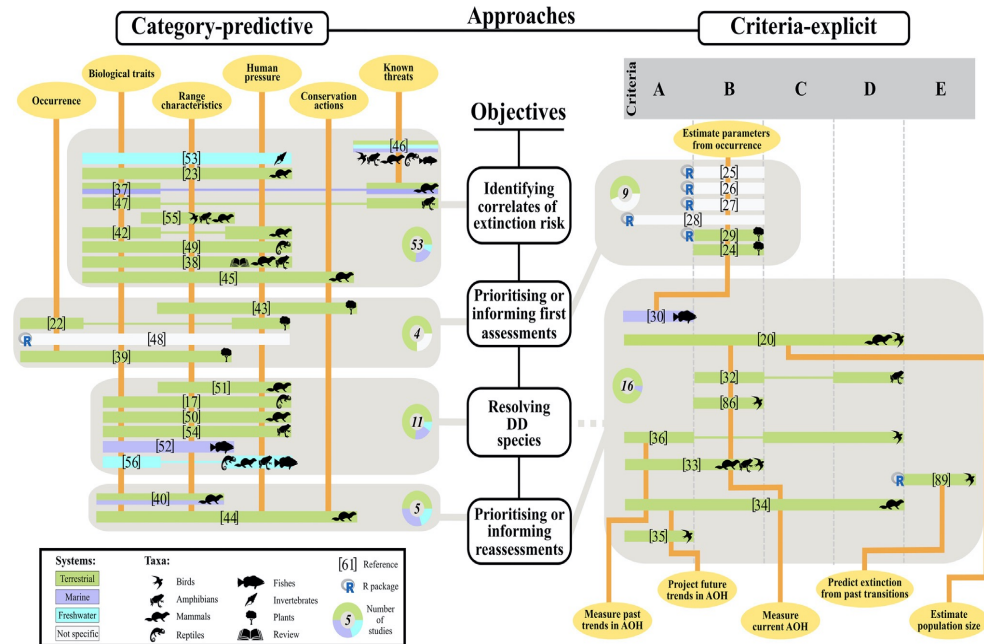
Category-predictive

Approaches

Criteria-explicit

Occurrence

Biological traits

Range characteristics

Human pressure

Conservation actions

Known threats

Criteria A B C D E

Objectives

[53]
[23]
[46]
[37]
[47]
[55]
[42]
[49]
[38]
[45]
53

Identifying correlates of extinction risk

Estimate parameters from occurrence

9

R [25]
R [26]
R [27]
R [28]
R [29]
[24]

[43]
[22]
R [48]
[39]
4

Prioritising or informing first assessments

[30]
[20]
16
[32]
[86]
[36]
[33]
R [89]
[34]
[35]

[51]
[17]
[50]
[54]
[52]
[56]
11

Resolving DD species

[40]
[44]
5

Prioritising or informing reassessments

Systems:
Terrestrial
Marine
Freshwater
Not specific

Taxa:
Birds
Amphibians
Mammals
Reptiles
Fishes
Invertebrates
Plants
Review

[61] Reference
R R package
5 Number of studies

Measure past trends in AOH

Project future trends in AOH

Measure current AOH

Predict extinction from past transitions

Estimate population size